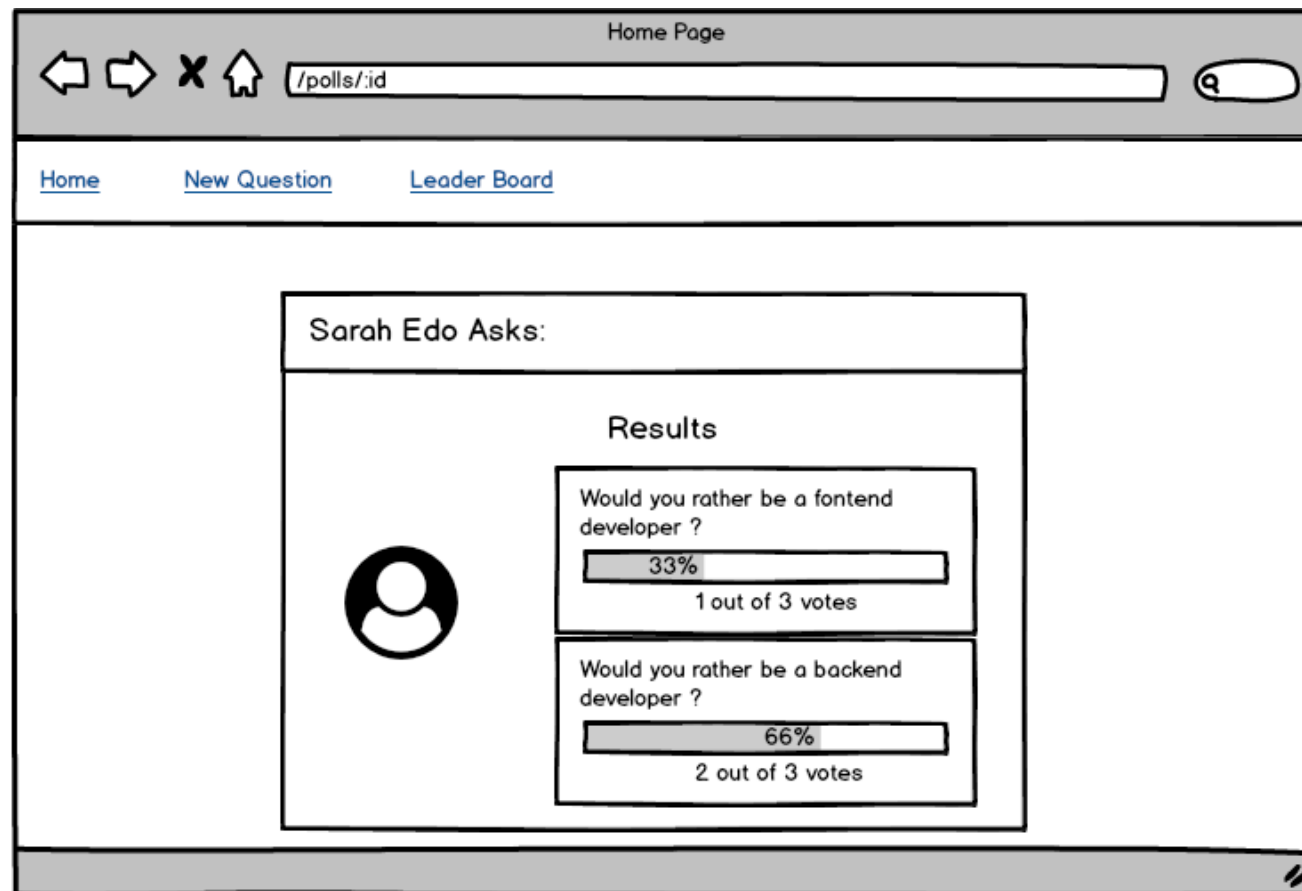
Home Page

/polls/:id

Home New Question Leader Board

Sarah Edo Asks:

Results

Would you rather be a fontend developer ?

33%

1 out of 3 votes

Would you rather be a backend developer ?

66%

2 out of 3 votes